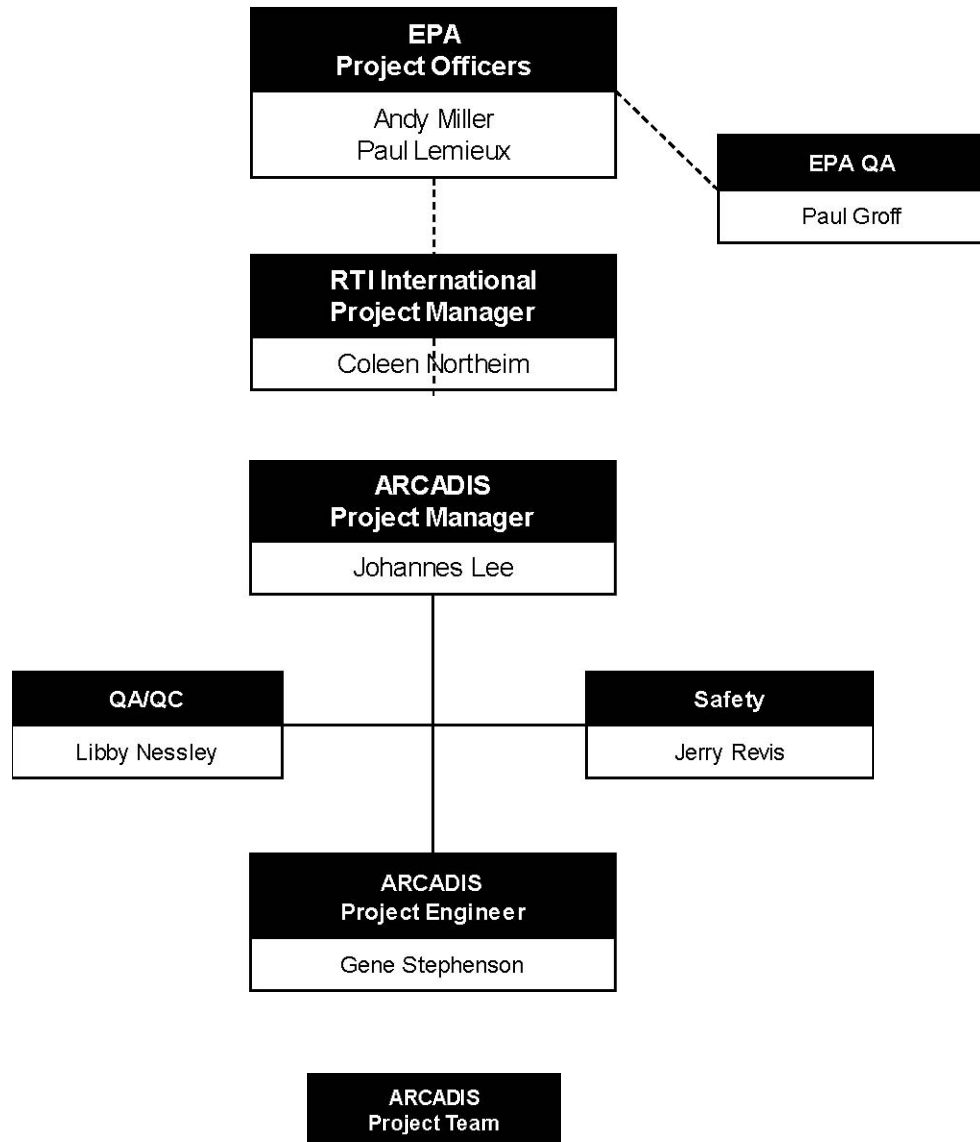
EPA
Project Officers

Andy Miller
Paul Lemieux

EPA QA

Paul Groff

RTI International
Project Manager

Coleen Northeim

ARCADIS
Project Manager

Johannes Lee

QA/QC

Libby Nessley

Safety

Jerry Revis

ARCADIS
Project Engineer

Gene Stephenson

ARCADIS
Project Team